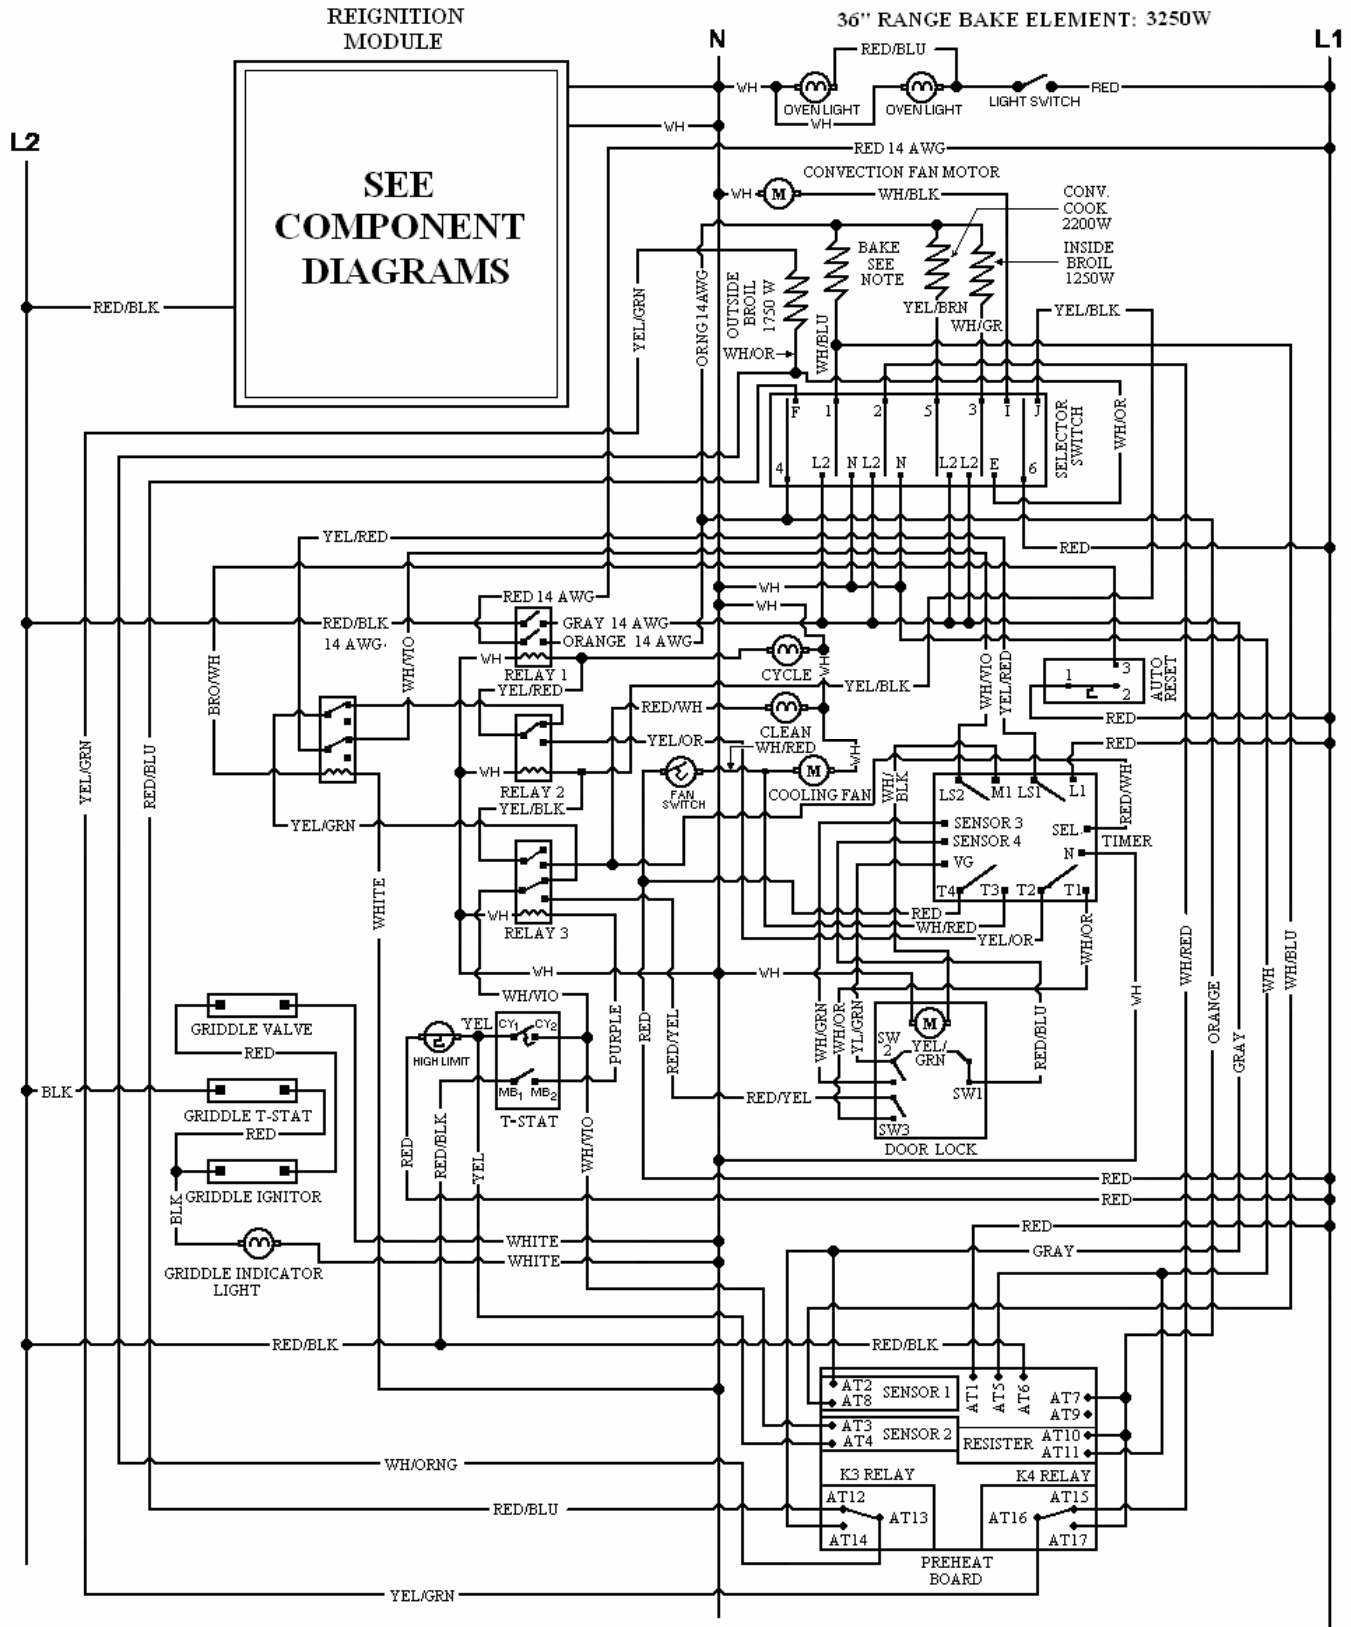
REIGNITION MODULE

36" RANGE BAKE ELEMENT: 3250W

N

L1

L2

SEE COMPONENT DIAGRAMS

WH
RED/BLU
OVEN LIGHT
WH
OVEN LIGHT
LIGHT SWITCH
RED
WH
RED 14 AWG
WH
CONVECTION FAN MOTOR
WH/BLK
CONV. COOK 2200W
BAKE SEE NOTE
INSIDE BROIL 1250W
YEL/GRN
ORNG 14AWG
OUTSIDE BROIL 1750 W
YEL/BRN
WH/GR
YEL/BLK
RED/BLK
WH/OR
WH/BLU
F 1 2 5 3 I J
SELECTOR SWITCH
WH/OR
4 L2 N L2 N L2 L2 E 6
YEL/RED
RED
WH
WH
RED/BLK
14 AWG
RED 14 AWG
GRAY 14 AWG
ORANGE 14 AWG
BRO/WH
WH/VIO
WH
RELAY 1
YEL/RED
CYCLE
WH
YEL/BLK
WH/VIO
YEL/RED
1 3 2
AUTO RESET
RED
YEL/GRN
RED/BLU
RED/WH
CLEAN
WH
RED
YEL/OR
WH/RED
WH
RELAY 2
YEL/BLK
FAN SWITCH
COOLING FAN
WH/BLK
LS2 M1 LS1 L1
RED/WH
YEL/GRN
SENSOR 3
SENSOR 4
VG
SEL.
N
TIMER
WHITE
WH
RELAY 3
T4 T3 T2 T1
RED
WH/RED
YEL/OR
WH/OR
WH
WH
WH
WH/RED
ORANGE
GRAY
WH
WH/BLU
GRIDDLE VALVE
WH/VIO
RED
HIGH LIMIT
YEL
CY1 CY2
PURPLE
RED
RED/YEL
WH/GRN
WH/OR
YL/GRN
SW 2
YEL/GRN
RED/BLU
BLK
GRIDDLE T-STAT
MB1 MB2
RED/YEL
SW1
RED
T-STAT
SW3
RED
RED/BLK
YEL
WH/VIO
DOOR LOCK
GRIDDLE IGNITOR
BLK
RED
RED
RED
GRAY
WHITE
WHITE
GRIDDLE INDICATOR LIGHT
RED/BLK
RED/BLK
AT2 AT8 SENSOR 1
AT1 AT5 AT6
AT7 AT9
AT3 AT4 SENSOR 2
RESISTER
AT10 AT11
WH/ORNG
K3 RELAY
K4 RELAY
RED/BLU
AT12 AT13 AT14
AT15 AT16 AT17
PREHEAT BOARD
YEL/GRN